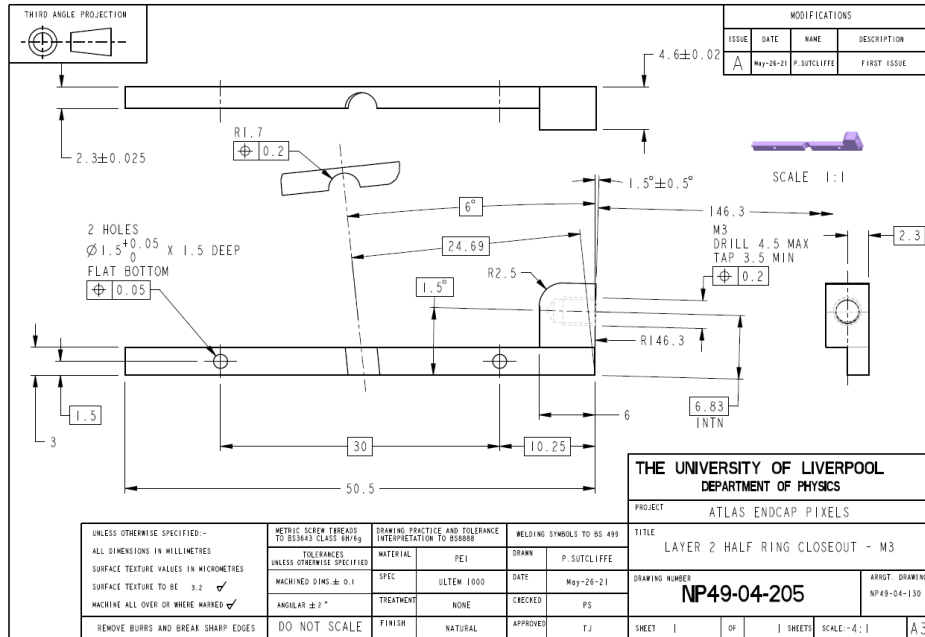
THIRD ANGLE PROJECTION

MODIFICATIONS

| ISSUE | DATE | NAME | DESCRIPTION |
|---|---|---|---|
| A | May-26-21 | P.SUTCLIFFE | FIRST ISSUE |

$4.6\pm0.02$

$2.3\pm0.025$

R1.7

⌖ 0.2

$1.5°\pm0.5°$

SCALE 1:1

6°

146.3

2 HOLES
$\varnothing 1.5^{+0.05}_{0}$ X 1.5 DEEP
FLAT BOTTOM
⌖ 0.05

24.69

M3
DRILL 4.5 MAX
TAP 3.5 MIN
⌖ 0.2

2.3

R2.5

1.5°

R146.3

1.5

3

6

6.83
INTN

30

10.25

50.5

THE UNIVERSITY OF LIVERPOOL
DEPARTMENT OF PHYSICS

PROJECT
ATLAS ENDCAP PIXELS

TITLE
LAYER 2 HALF RING CLOSEOUT - M3

UNLESS OTHERWISE SPECIFIED:-
ALL DIMENSIONS IN MILLIMETRES
SURFACE TEXTURE VALUES IN MICROMETRES
SURFACE TEXTURE TO BE 3.2 ✓
MACHINE ALL OVER OR WHERE MARKED ✓
REMOVE BURRS AND BREAK SHARP EDGES

METRIC SCREW THREADS TO BS3643 CLASS 6H/6g
TOLERANCES UNLESS OTHERWISE SPECIFIED
MACHINED DIMS.± 0.1
ANGULAR ± 2°
DO NOT SCALE

DRAWING PRACTICE AND TOLERANCE INTERPRETATION TO BS8888

| MATERIAL | PEI |
|---|---|
| SPEC | ULTEM 1000 |
| TREATMENT | NONE |
| FINISH | NATURAL |

WELDING SYMBOLS TO BS 499

| DRAWN | P.SUTCLIFFE |
|---|---|
| DATE | May-26-21 |
| CHECKED | PS |
| APPROVED | TJ |

DRAWING NUMBER
NP49-04-205

ARRGT. DRAWING
NP49-04-130

SHEET 1 OF 1 SHEETS SCALE:- 4:1 A3